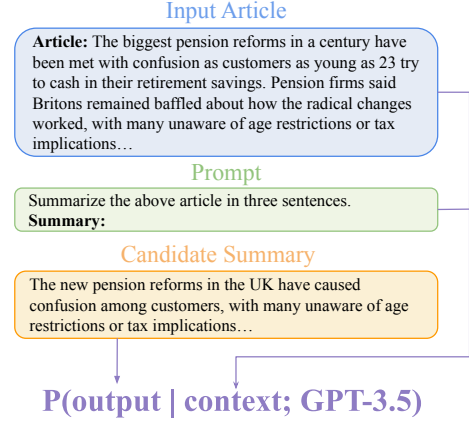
Input Article

**Article:** The biggest pension reforms in a century have been met with confusion as customers as young as 23 try to cash in their retirement savings. Pension firms said Britons remained baffled about how the radical changes worked, with many unaware of age restrictions or tax implications…

Prompt

Summarize the above article in three sentences.
**Summary:**

Candidate Summary

The new pension reforms in the UK have caused confusion among customers, with many unaware of age restrictions or tax implications…

P(output | context; GPT-3.5)